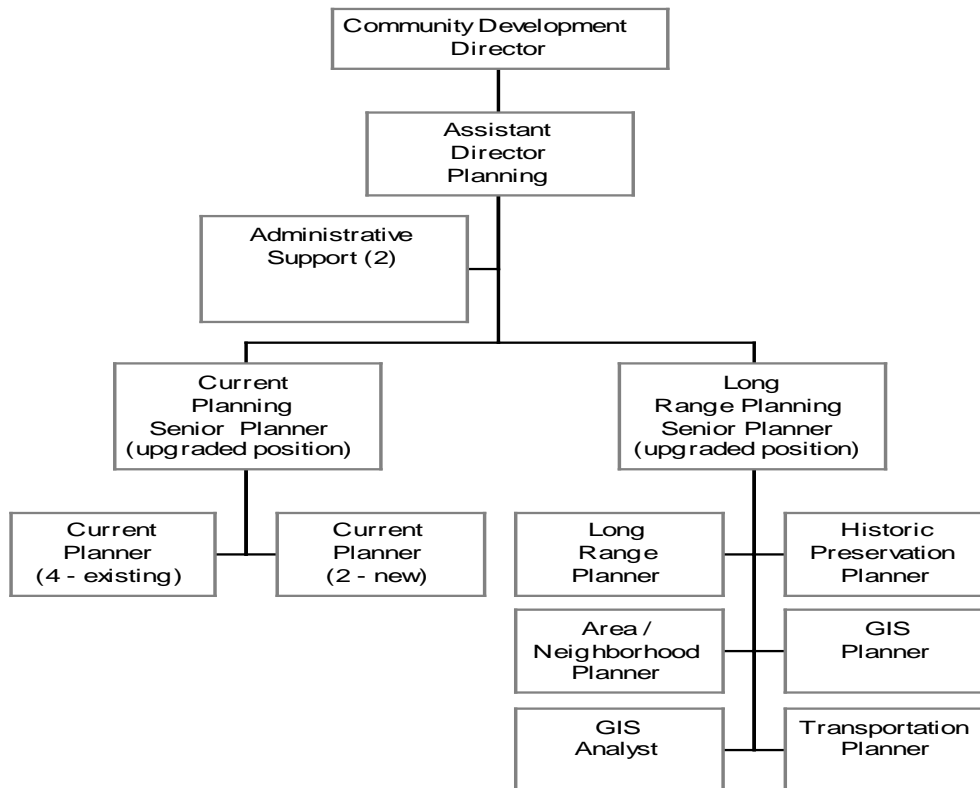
Community Development Director

Assistant Director Planning

Administrative Support (2)

Current Planning Senior Planner (upgraded position)

Long Range Planning Senior Planner (upgraded position)

Current Planner (4 - existing)

Current Planner (2 - new)

Long Range Planner

Historic Preservation Planner

Area / Neighborhood Planner

GIS Planner

GIS Analyst

Transportation Planner